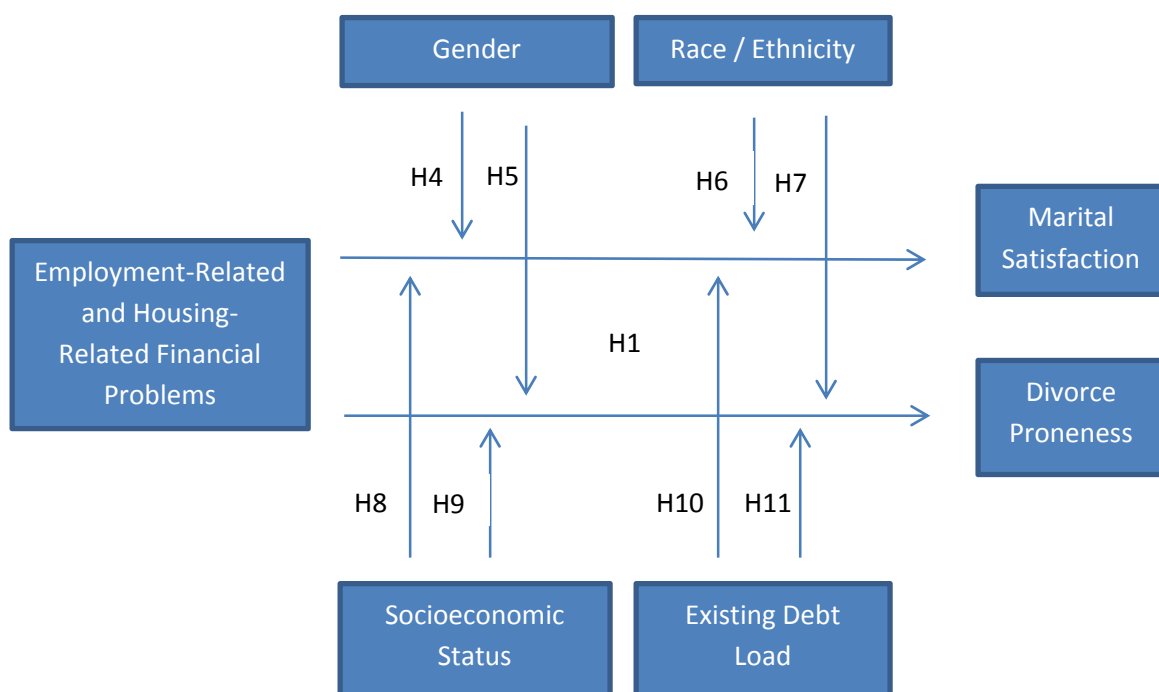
Gender

Race / Ethnicity

H4

H5

H6

H7

Marital Satisfaction

Employment-Related and Housing-Related Financial Problems

H1

Divorce Proneness

H8

H9

H10

H11

Socioeconomic Status

Existing Debt Load